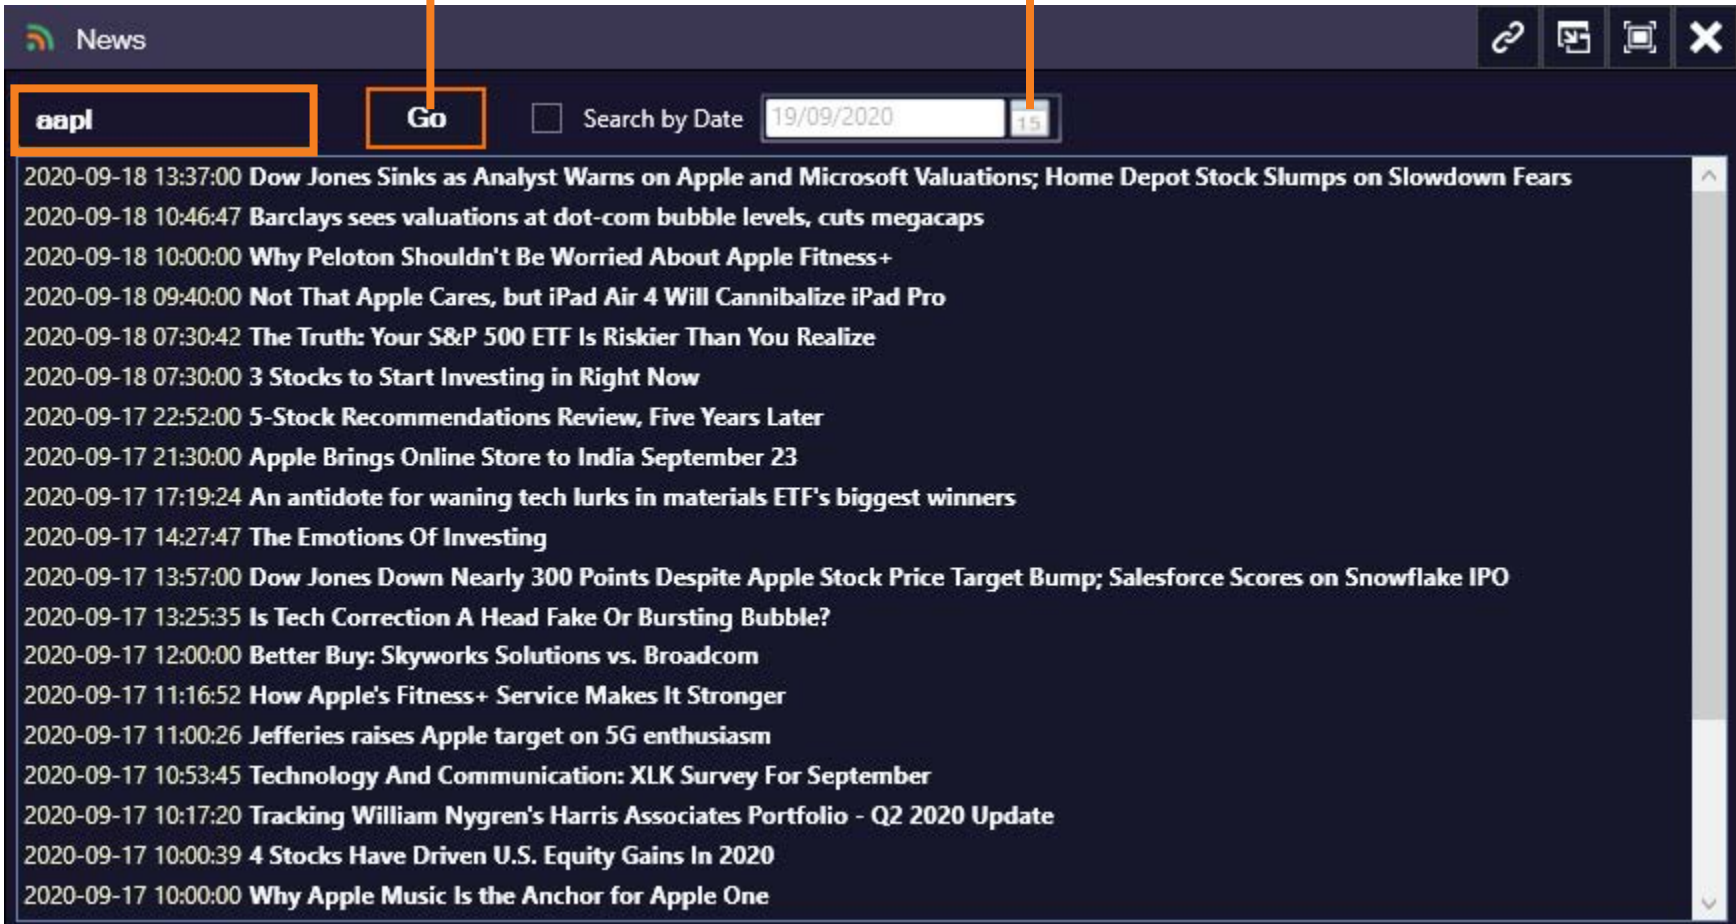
News

aapl

Go

Search by Date 19/09/2020 15

2020-09-18 13:37:00 Dow Jones Sinks as Analyst Warns on Apple and Microsoft Valuations; Home Depot Stock Slumps on Slowdown Fears
2020-09-18 10:46:47 Barclays sees valuations at dot-com bubble levels, cuts megacaps
2020-09-18 10:00:00 Why Peloton Shouldn't Be Worried About Apple Fitness+
2020-09-18 09:40:00 Not That Apple Cares, but iPad Air 4 Will Cannibalize iPad Pro
2020-09-18 07:30:42 The Truth: Your S&P 500 ETF Is Riskier Than You Realize
2020-09-18 07:30:00 3 Stocks to Start Investing in Right Now
2020-09-17 22:52:00 5-Stock Recommendations Review, Five Years Later
2020-09-17 21:30:00 Apple Brings Online Store to India September 23
2020-09-17 17:19:24 An antidote for waning tech lurks in materials ETF's biggest winners
2020-09-17 14:27:47 The Emotions Of Investing
2020-09-17 13:57:00 Dow Jones Down Nearly 300 Points Despite Apple Stock Price Target Bump; Salesforce Scores on Snowflake IPO
2020-09-17 13:25:35 Is Tech Correction A Head Fake Or Bursting Bubble?
2020-09-17 12:00:00 Better Buy: Skyworks Solutions vs. Broadcom
2020-09-17 11:16:52 How Apple's Fitness+ Service Makes It Stronger
2020-09-17 11:00:26 Jefferies raises Apple target on 5G enthusiasm
2020-09-17 10:53:45 Technology And Communication: XLK Survey For September
2020-09-17 10:17:20 Tracking William Nygren's Harris Associates Portfolio - Q2 2020 Update
2020-09-17 10:00:39 4 Stocks Have Driven U.S. Equity Gains In 2020
2020-09-17 10:00:00 Why Apple Music Is the Anchor for Apple One